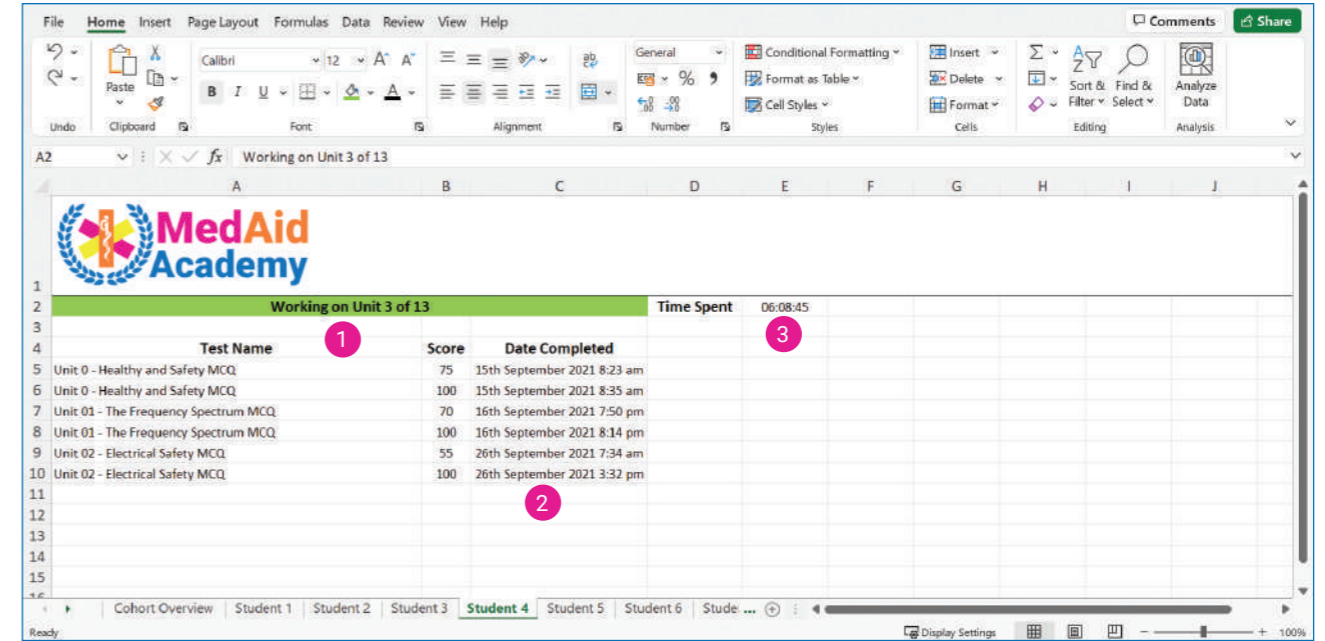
File Home Insert Page Layout Formulas Data Review View Help

Comments Share

Undo

Paste

Clipboard

Calibri 12 A A

B I U

Font

Alignment

General

%

Number

Conditional Formatting

Format as Table

Cell Styles

Styles

Insert

Delete

Format

Cells

Sort & Filter

Find & Select

Editing

Analyze Data

Analysis

A2 $fx$ Working on Unit 3 of 13

| | A | B | C | D | E | F | G | H | I | J |
|---|---|---|---|---|---|---|---|---|---|---|
| 1 | MedAid Academy | | | | | | | | | |
| 2 | Working on Unit 3 of 13 | | | Time Spent | 06:08:45 | | | | | |
| 3 | | | | | | | | | | |
| 4 | Test Name | Score | Date Completed | | | | | | | |
| 5 | Unit 0 - Healthy and Safety MCQ | 75 | 15th September 2021 8:23 am | | | | | | | |
| 6 | Unit 0 - Healthy and Safety MCQ | 100 | 15th September 2021 8:35 am | | | | | | | |
| 7 | Unit 01 - The Frequency Spectrum MCQ | 70 | 16th September 2021 7:50 pm | | | | | | | |
| 8 | Unit 01 - The Frequency Spectrum MCQ | 100 | 16th September 2021 8:14 pm | | | | | | | |
| 9 | Unit 02 - Electrical Safety MCQ | 55 | 26th September 2021 7:34 am | | | | | | | |
| 10 | Unit 02 - Electrical Safety MCQ | 100 | 26th September 2021 3:32 pm | | | | | | | |
| 11 | | | | | | | | | | |
| 12 | | | | | | | | | | |
| 13 | | | | | | | | | | |
| 14 | | | | | | | | | | |
| 15 | | | | | | | | | | |

1

2

3

Cohort Overview | Student 1 | Student 2 | Student 3 | Student 4 | Student 5 | Student 6 | Stude ...

Ready

Display Settings

100%